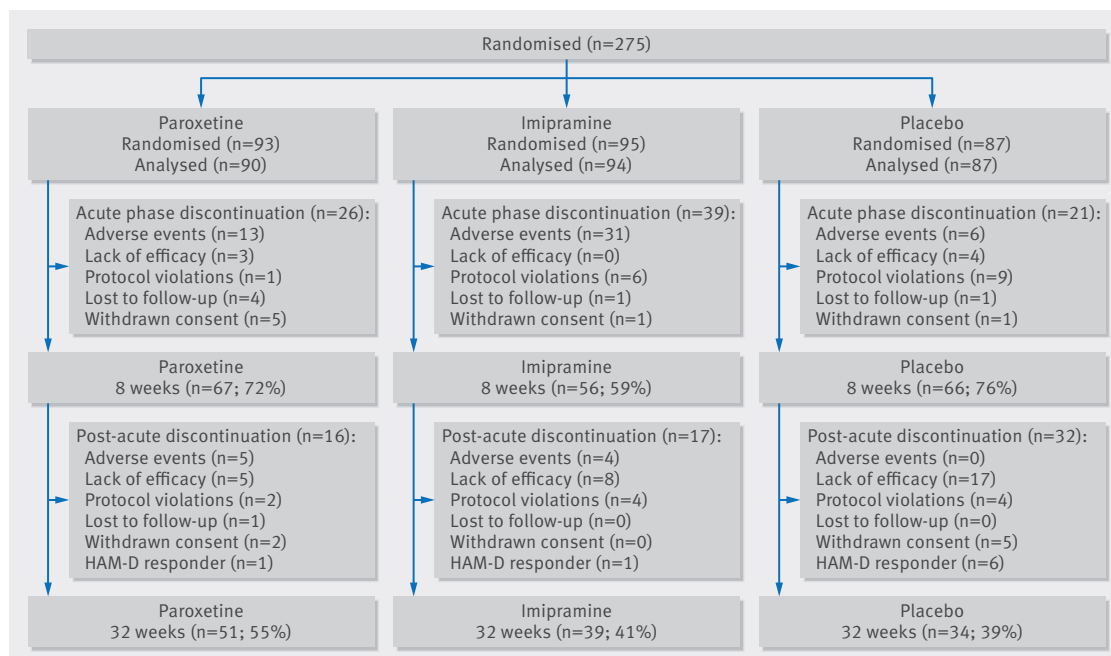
Randomised (n=275)

Paroxetine
Randomised (n=93)
Analysed (n=90)

Acute phase discontinuation (n=26):
Adverse events (n=13)
Lack of efficacy (n=3)
Protocol violations (n=1)
Lost to follow-up (n=4)
Withdrawn consent (n=5)

Paroxetine
8 weeks (n=67; 72%)

Post-acute discontinuation (n=16):
Adverse events (n=5)
Lack of efficacy (n=5)
Protocol violations (n=2)
Lost to follow-up (n=1)
Withdrawn consent (n=2)
HAM-D responder (n=1)

Paroxetine
32 weeks (n=51; 55%)

Imipramine
Randomised (n=95)
Analysed (n=94)

Acute phase discontinuation (n=39):
Adverse events (n=31)
Lack of efficacy (n=0)
Protocol violations (n=6)
Lost to follow-up (n=1)
Withdrawn consent (n=1)

Imipramine
8 weeks (n=56; 59%)

Post-acute discontinuation (n=17):
Adverse events (n=4)
Lack of efficacy (n=8)
Protocol violations (n=4)
Lost to follow-up (n=0)
Withdrawn consent (n=0)
HAM-D responder (n=1)

Imipramine
32 weeks (n=39; 41%)

Placebo
Randomised (n=87)
Analysed (n=87)

Acute phase discontinuation (n=21):
Adverse events (n=6)
Lack of efficacy (n=4)
Protocol violations (n=9)
Lost to follow-up (n=1)
Withdrawn consent (n=1)

Placebo
8 weeks (n=66; 76%)

Post-acute discontinuation (n=32):
Adverse events (n=0)
Lack of efficacy (n=17)
Protocol violations (n=4)
Lost to follow-up (n=0)
Withdrawn consent (n=5)
HAM-D responder (n=6)

Placebo
32 weeks (n=34; 39%)